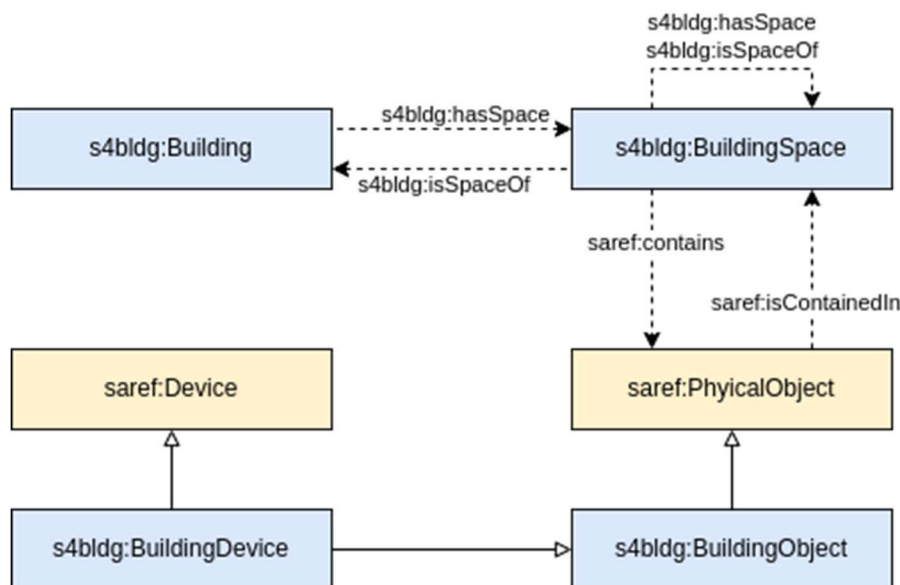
s4bldg:hasSpace
s4bldg:isSpaceOf

s4bldg:Building

s4bldg:hasSpace

s4bldg:isSpaceOf

s4bldg:BuildingSpace

saref:contains

saref:isContainedIn

saref:Device

saref:PhyicalObject

s4bldg:BuildingDevice

s4bldg:BuildingObject